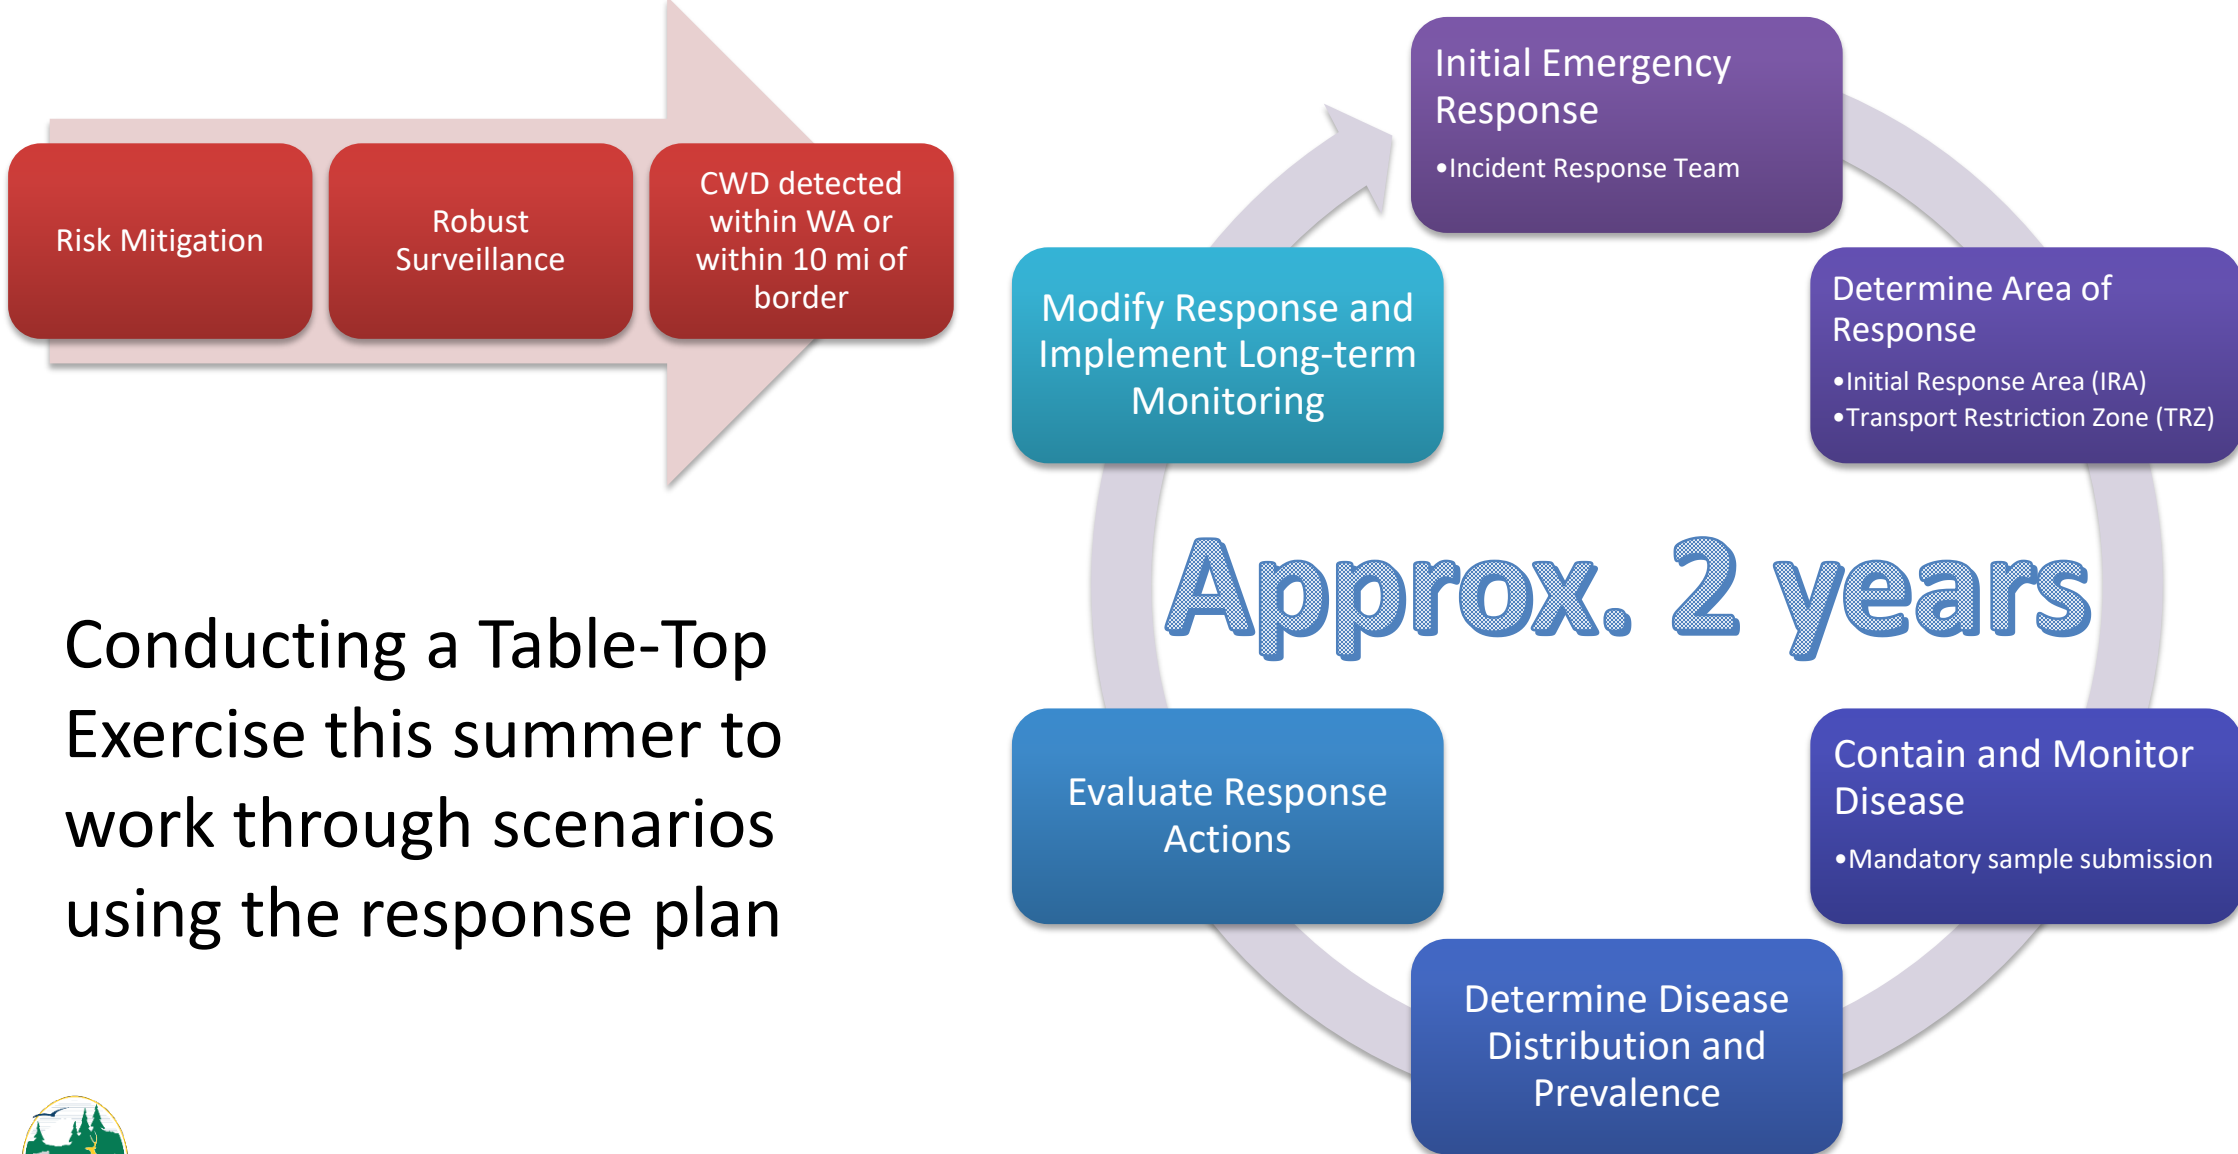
Risk Mitigation

Robust Surveillance

CWD detected within WA or within 10 mi of border

Conducting a Table-Top Exercise this summer to work through scenarios using the response plan

Initial Emergency Response
•Incident Response Team

Determine Area of Response
•Initial Response Area (IRA)
•Transport Restriction Zone (TRZ)

Contain and Monitor Disease
•Mandatory sample submission

Determine Disease Distribution and Prevalence

Evaluate Response Actions

Modify Response and Implement Long-term Monitoring

Approx. 2 years